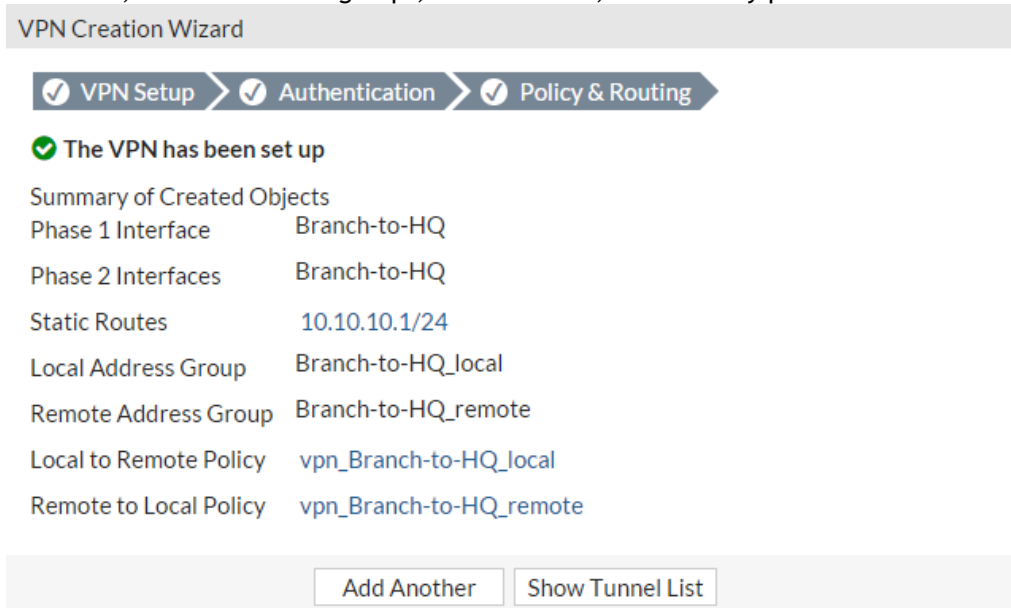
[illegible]

VPN Creation Wizard

VPN Setup
Authentication
Policy & Routing

The VPN has been set up

Summary of Created Objects

| | |
|---|---|
| Phase 1 Interface | Branch-to-HQ |
| Phase 2 Interfaces | Branch-to-HQ |
| Static Routes | 10.10.10.1/24 |
| Local Address Group | Branch-to-HQ_local |
| Remote Address Group | Branch-to-HQ_remote |
| Local to Remote Policy | vpn_Branch-to-HQ_local |
| Remote to Local Policy | vpn_Branch-to-HQ_remote |

Add Another
Show Tunnel List